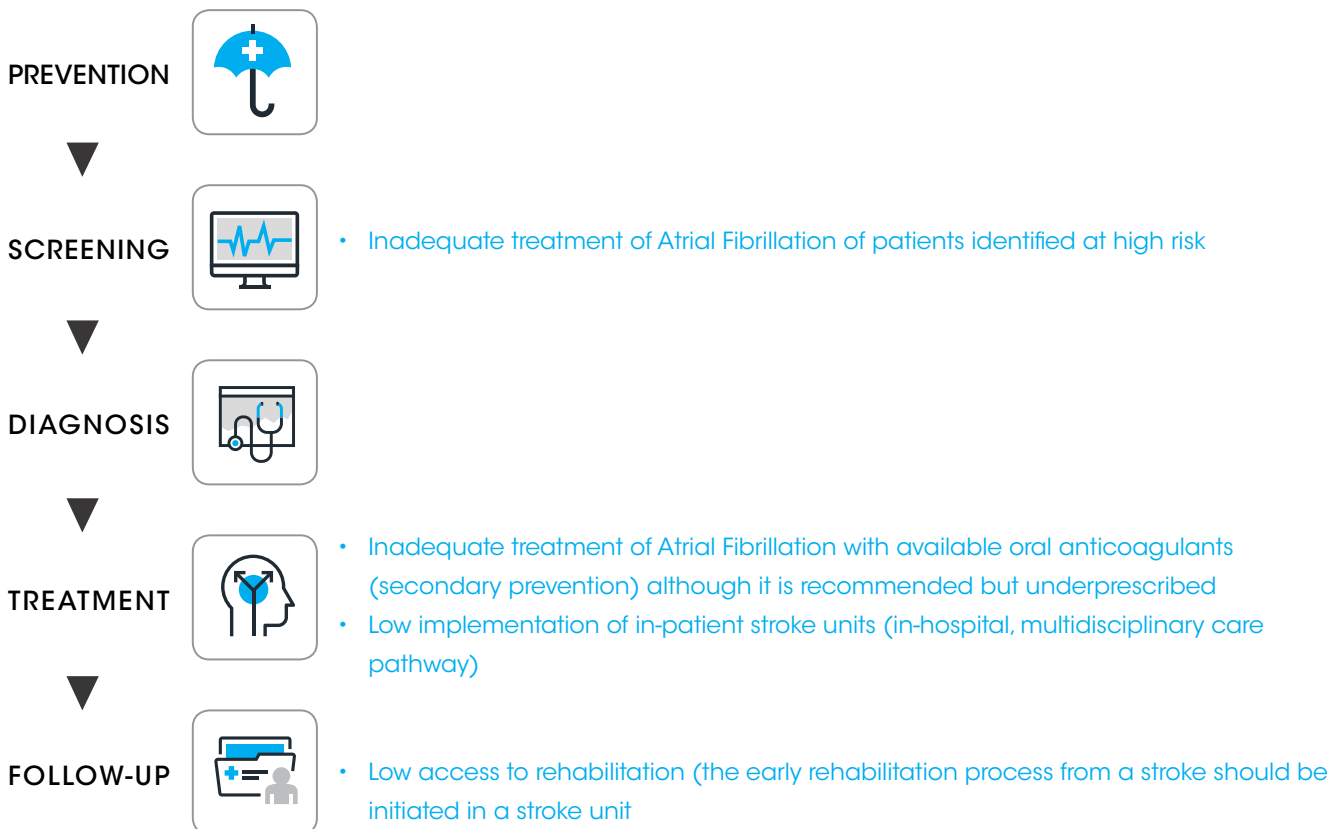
PREVENTION

SCREENING

• Inadequate treatment of Atrial Fibrillation of patients identified at high risk

DIAGNOSIS

TREATMENT

• Inadequate treatment of Atrial Fibrillation with available oral anticoagulants (secondary prevention) although it is recommended but underprescribed
• Low implementation of in-patient stroke units (in-hospital, multidisciplinary care pathway)

FOLLOW-UP

• Low access to rehabilitation (the early rehabilitation process from a stroke should be initiated in a stroke unit